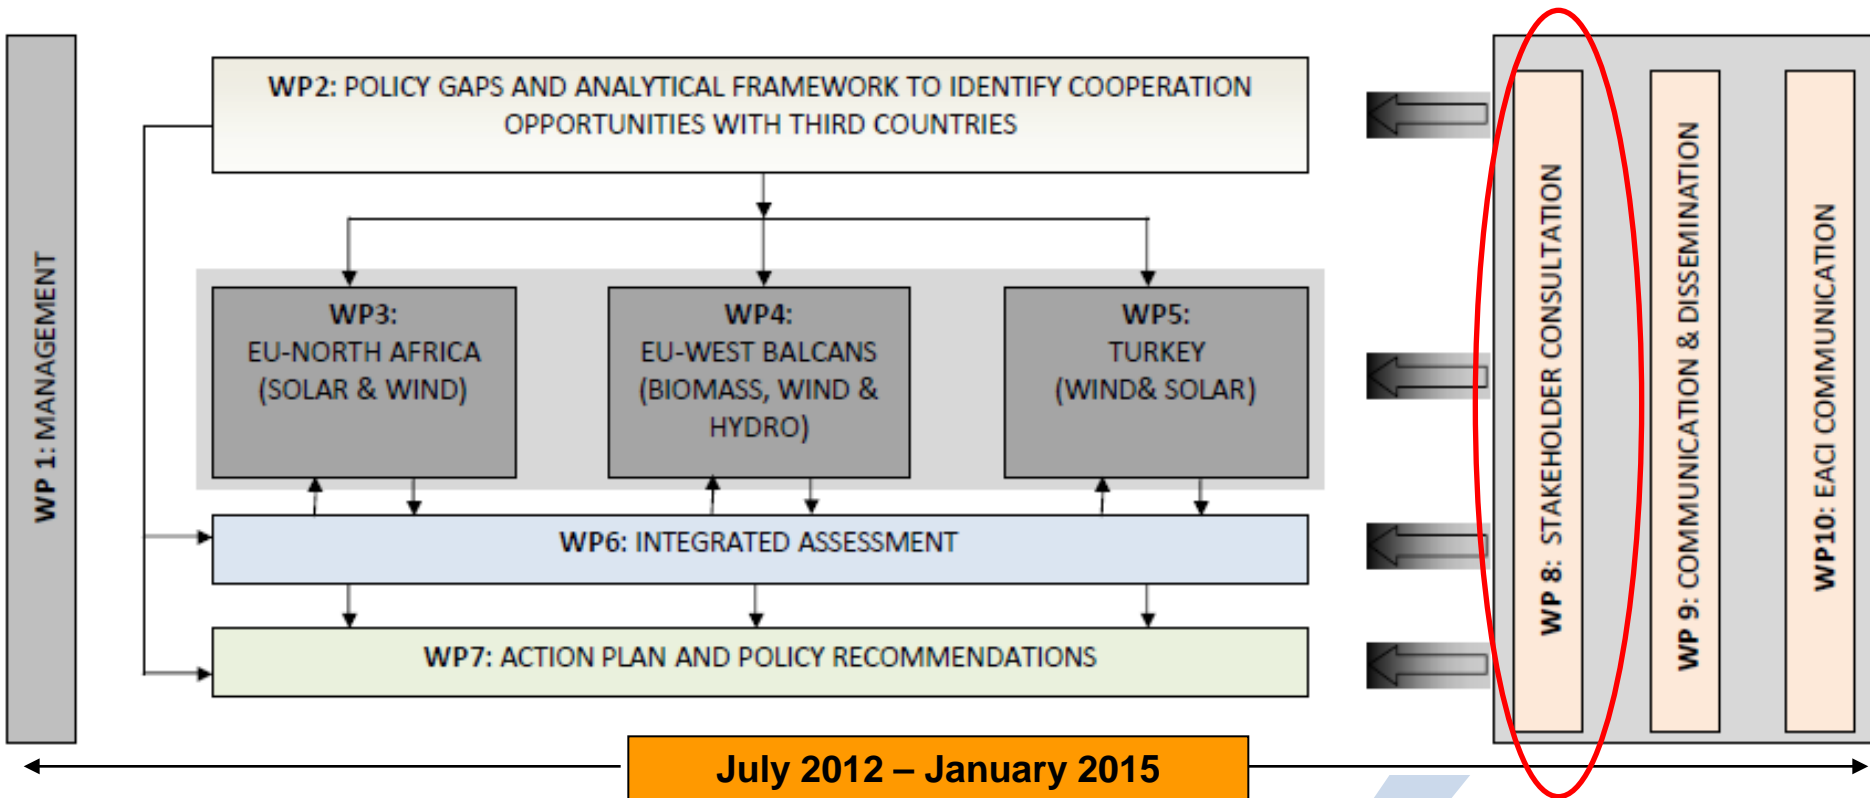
WP 1: MANAGEMENT

WP2: POLICY GAPS AND ANALYTICAL FRAMEWORK TO IDENTIFY COOPERATION OPPORTUNITIES WITH THIRD COUNTRIES

WP3: EU-NORTH AFRICA (SOLAR & WIND)

WP4: EU-WEST BALCANS (BIOMASS, WIND & HYDRO)

WP5: TURKEY (WIND& SOLAR)

WP6: INTEGRATED ASSESSMENT

WP7: ACTION PLAN AND POLICY RECOMMENDATIONS

WP 8: STAKEHOLDER CONSULTATION

WP 9: COMMUNICATION & DISSEMINATION

WP10: EACI COMMUNICATION

July 2012 – January 2015